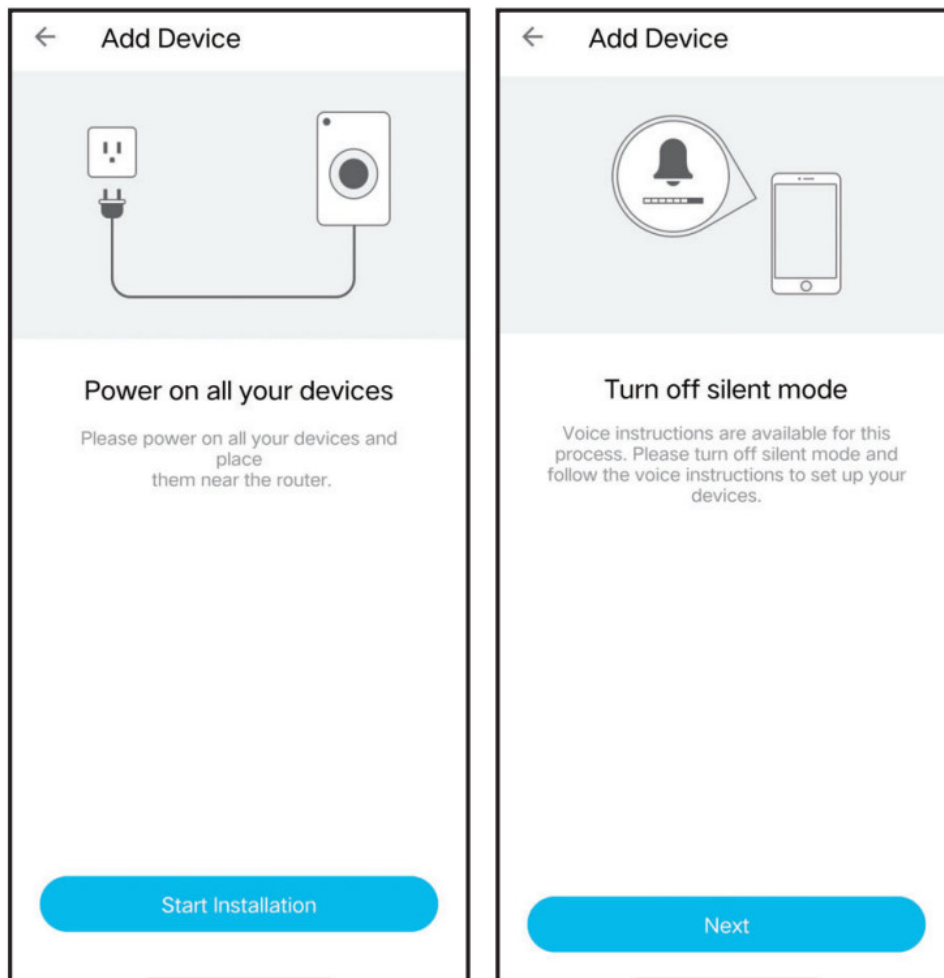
Add Device

Power on all your devices

Please power on all your devices and place them near the router.

Start Installation

Add Device

Turn off silent mode

Voice instructions are available for this process. Please turn off silent mode and follow the voice instructions to set up your devices.

Next